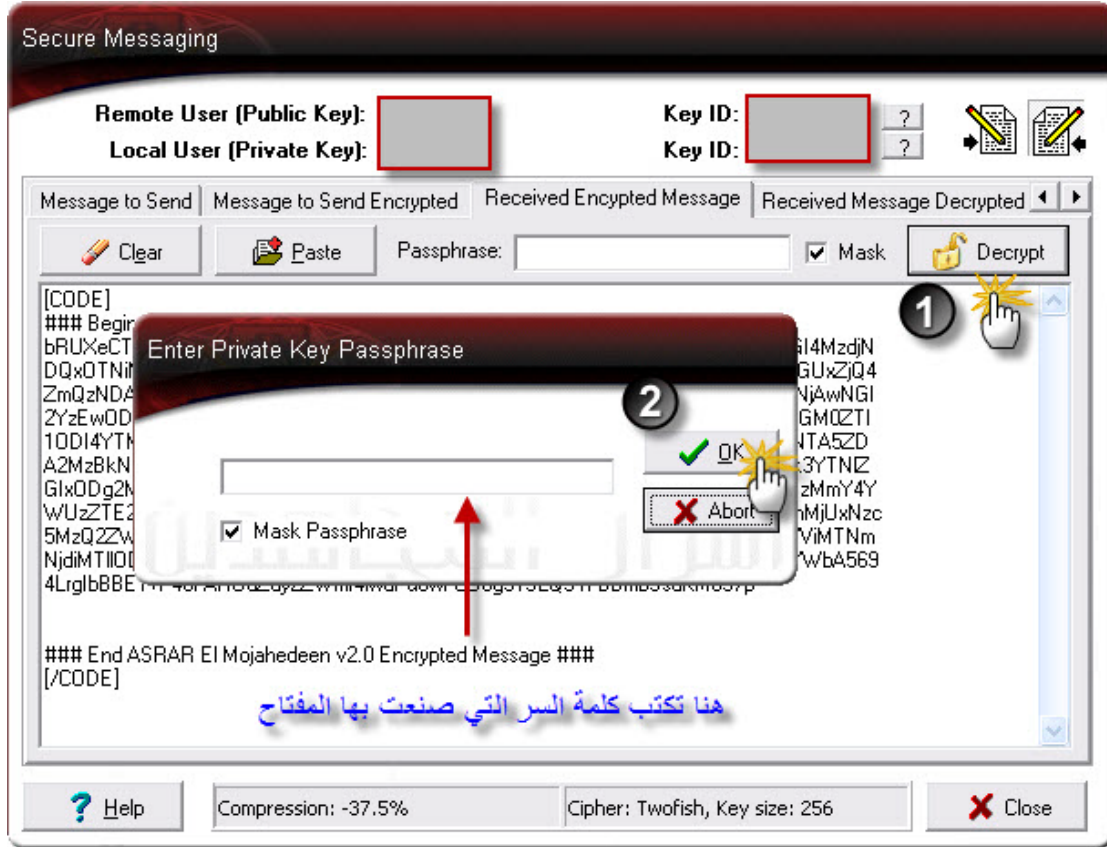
Secure Messaging

Remote User (Public Key):
Local User (Private Key):

Key ID: ?
Key ID: ?

Message to Send | Message to Send Encrypted | Received Encypted Message | Received Message Decrypted

Clear | Paste | Passphrase: | Mask | Decrypt

[CODE]
### Begin
bRUXeCT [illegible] GI4MzdjN
DQxOTNi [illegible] GUxZjQ4
ZmQzNDA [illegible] NjAwNGI
2YzEwOD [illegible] GM0ZTI
1ODI4YT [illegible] NTA5ZD
A2MzBkN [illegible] 3YTNZ
GIxODg2 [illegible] zMmY4Y
WUzZTE2 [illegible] hMjUxNzc
5MzQ2ZW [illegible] ViMTNm
NjdiMTIlOD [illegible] WbA569
4LrgIbBBE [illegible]

### End ASRAR El Mojahedeen v2.0 Encrypted Message ###
[/CODE]

Enter Private Key Passphrase

Mask Passphrase

OK
Abort

1
2

هنا تكتب كلمة السر التي صنعت بها المفتاح

Help | Compression: -37.5% | Cipher: Twofish, Key size: 256 | Close